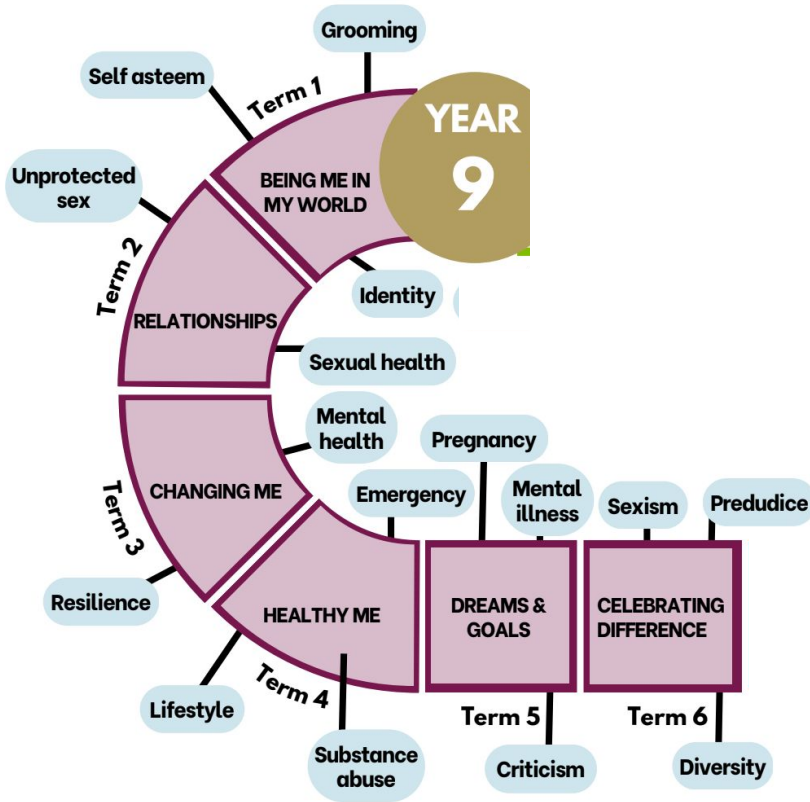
YEAR 9

Grooming

Self asteem

Term 1

BEING ME IN MY WORLD

Unprotected sex

Identity

Term 2

RELATIONSHIPS

Sexual health

Mental health

CHANGING ME

Term 3

Resilience

Emergency

HEALTHY ME

Term 4

Lifestyle

Substance abuse

Pregnancy

Mental illness

DREAMS & GOALS

Term 5

Criticism

Sexism

Preducice

CELEBRATING DIFFERENCE

Term 6

Diversity